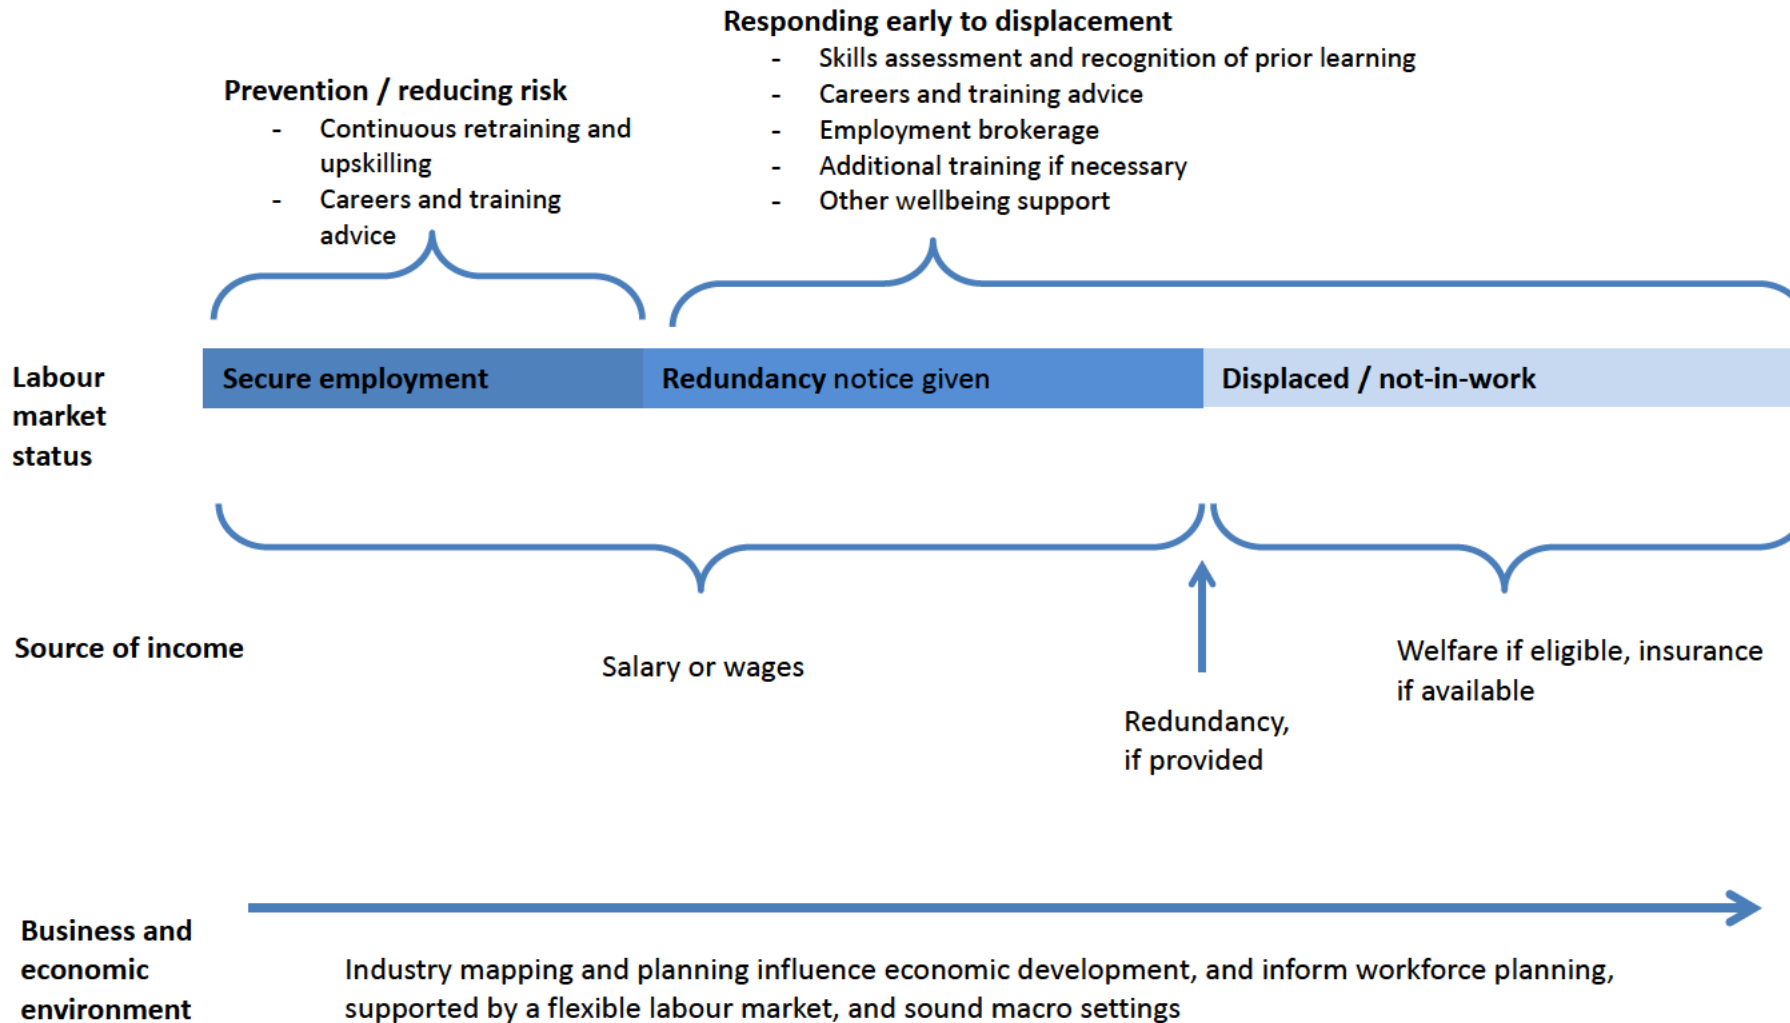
Responding early to displacement
- Skills assessment and recognition of prior learning
- Careers and training advice
- Employment brokerage
- Additional training if necessary
- Other wellbeing support

Prevention / reducing risk
- Continuous retraining and upskilling
- Careers and training advice

Labour market status

Secure employment

Redundancy notice given

Displaced / not-in-work

Source of income

Salary or wages

Redundancy, if provided

Welfare if eligible, insurance if available

Business and economic environment

Industry mapping and planning influence economic development, and inform workforce planning, supported by a flexible labour market, and sound macro settings